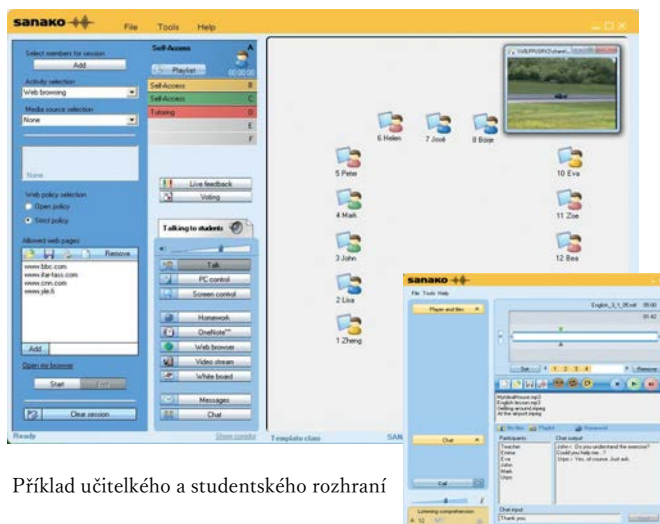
sanako File Tools Help

Select members for session
Add
Activity selection
Web browsing
Media source selection
None
None
Web policy selection
Open policy
Strict policy
Allowed web pages
Remove
www.bbc.com
www.itar-tass.com
www.cnn.com
www.yle.fi
Add
Open my browser
Start
Clear session
Ready

Self-Access
A
Playlist
00:00:00
Self-Access B
Self-Access C
Tutoring D
E
F
Live feedback
Voting
Talking to students
Talk
PC control
Screen control
Homework
OneNote™
Web browser
Video stream
White board
Messages
Chat
Show vendor

6 Helen
7 José
8 Borje
5 Peter
10 Eva
4 Mark
11 Zoe
3 John
12 Bea
2 Lisa
1 Zheng
Template class

sanako
File Tools Help
Player and files
English_3_1_06.rel 05:00
01:42
Set
1 2 3 4
Remove
Chat
Participants
Teacher
Emma
Eva
John
Mark
Ulpo
Chat output
John<: Do you understand the exercise?
Could you help me...?
Ulpo:> Yes, of course. Just ask.
Chat input
Thank you
Call
Listening comprehension

Příklad učitelkého a studentského rozhraní